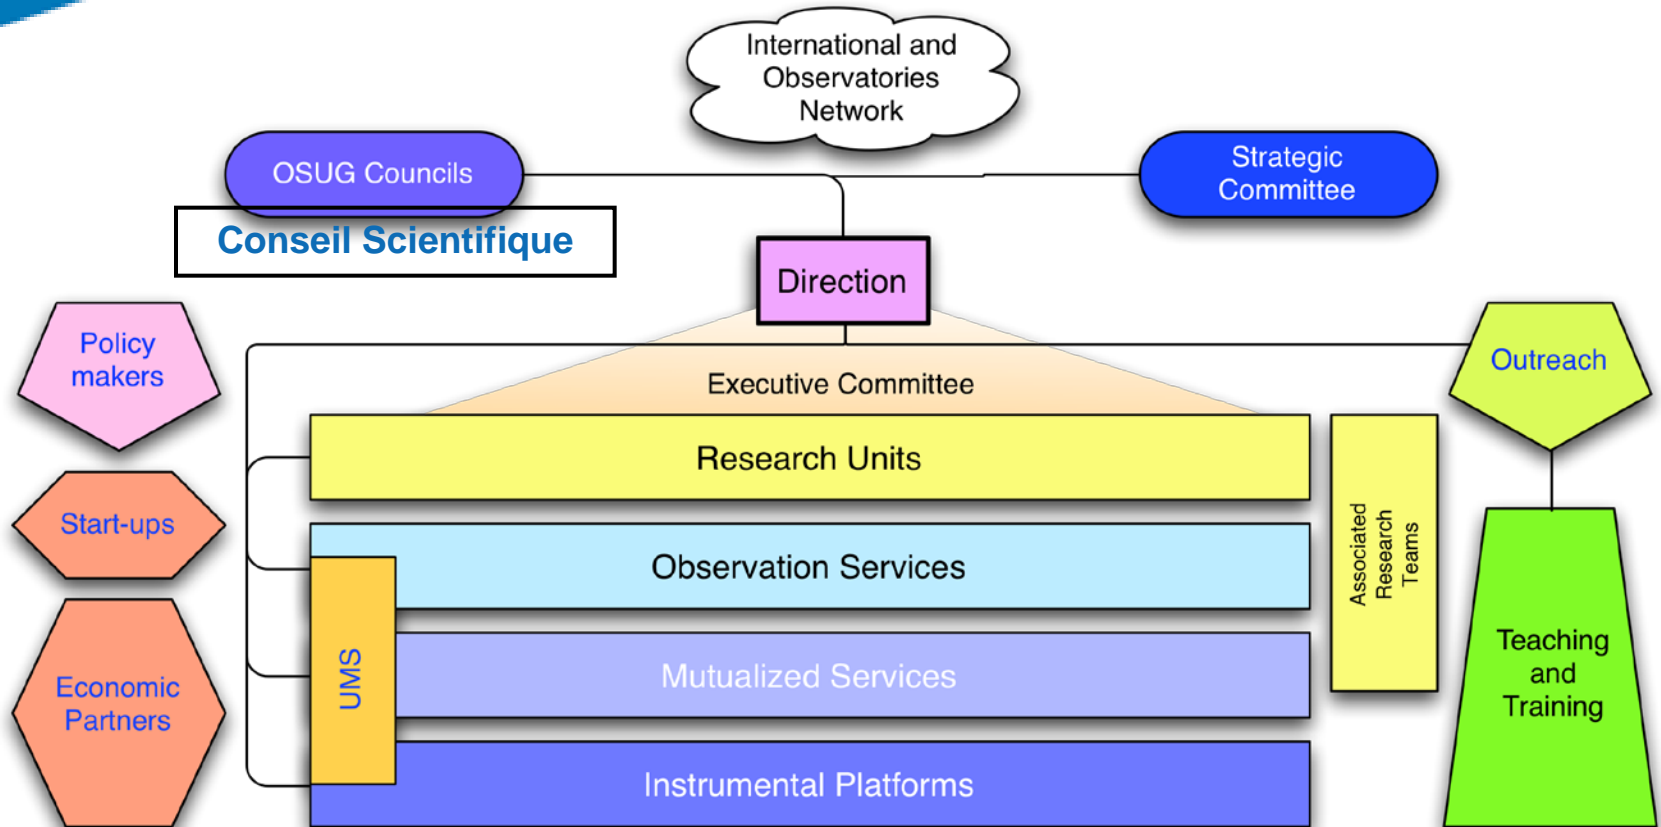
International and Observatories Network

OSUG Councils

Conseil Scientifique

Strategic Committee

Direction

Policy makers

Outreach

Executive Committee

Research Units

Start-ups

Associated Research Teams

Observation Services

UMS

Mutualized Services

Teaching and Training

Economic Partners

Instrumental Platforms